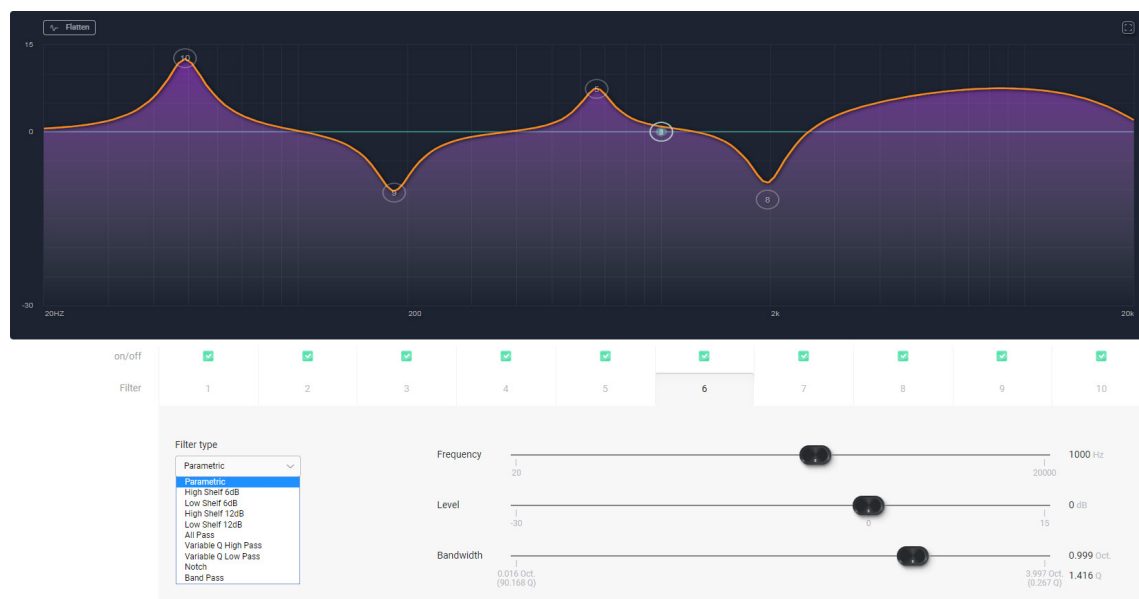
Flatten

15

0

-30

10

9

5

6

8

20HZ

200

2k

20k

on/off

Filter

| 1 | 2 | 3 | 4 | 5 | 6 | 7 | 8 | 9 | 10 |
|---|---|---|---|---|---|---|---|---|---|

Filter type

Parametric

Parametric
High Shelf 6dB
Low Shelf 6dB
High Shelf 12dB
Low Shelf 12dB
All Pass
Variable Q High Pass
Variable Q Low Pass
Notch
Band Pass

Frequency
20
20000
1000 Hz

Level
-30
0
15
0 dB

Bandwidth
0.016 Oct.
(90.168 Q)
3.997 Oct.
(0.267 Q)
0.999 Oct.
1.416 Q